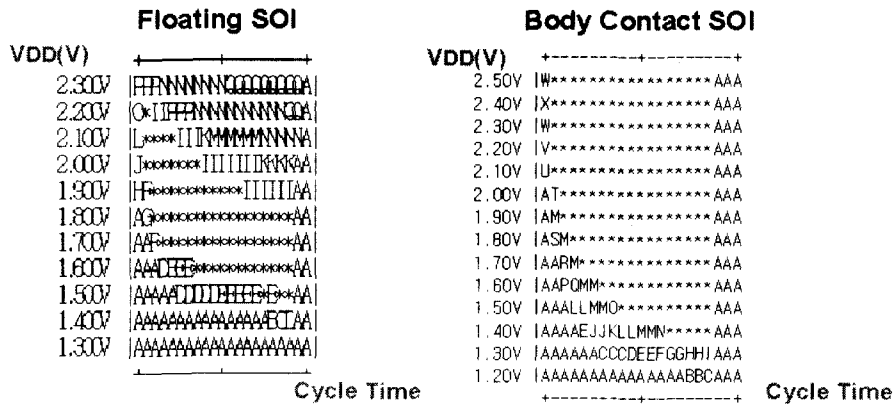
Floating SOI

VDD(V)

2.300V |FFRNNNNNNQQQQQQQQQA|
2.200V |O*IIFFRNNNNNNNNNQQA|
2.100V |L****IIIKMMMMMNNNNA|
2.000V |J*******IIIIIIKKKKAA|
1.900V |H*********IIIIIAA|
1.800V |AG**************AA|
1.700V |AAF**************AA|
1.600V |AAADEEG***********AA|
1.500V |AAAAADDDDEEEEF*D**AA|
1.400V |AAAAAAAAAAAAAAABCIAA|
1.300V |AAAAAAAAAAAAAAAAAAA|

Cycle Time

Body Contact SOI

VDD(V)

2.50V |W******************AAA
2.40V |X******************AAA
2.30V |W******************AAA
2.20V |V******************AAA
2.10V |U******************AAA
2.00V |AT*****************AAA
1.90V |AM*****************AAA
1.80V |ASM****************AAA
1.70V |AARM***************AAA
1.60V |AAPQMM*************AAA
1.50V |AAALLMMO***********AAA
1.40V |AAAAEJJKLLMMN******AAA
1.30V |AAAAAACCCDEEFGGHHIAAA
1.20V |AAAAAAAAAAAAAAAABBCAAA

Cycle Time